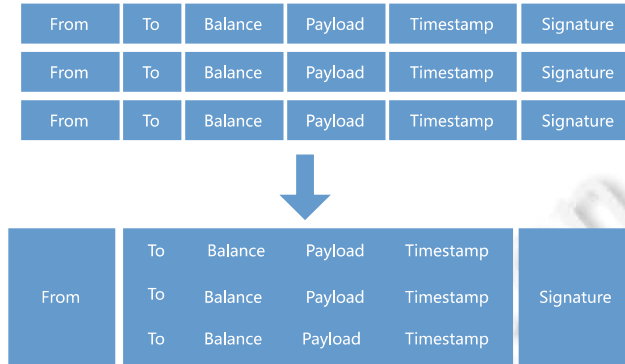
| From | To | Balance | Payload | Timestamp | Signature |
|---|---|---|---|---|---|
| From | To | Balance | Payload | Timestamp | Signature |
| From | To | Balance | Payload | Timestamp | Signature |

| From | To | Balance | Payload | Timestamp | Signature |
|---|---|---|---|---|---|
| | To | Balance | Payload | Timestamp | |
| | To | Balance | Payload | Timestamp | |